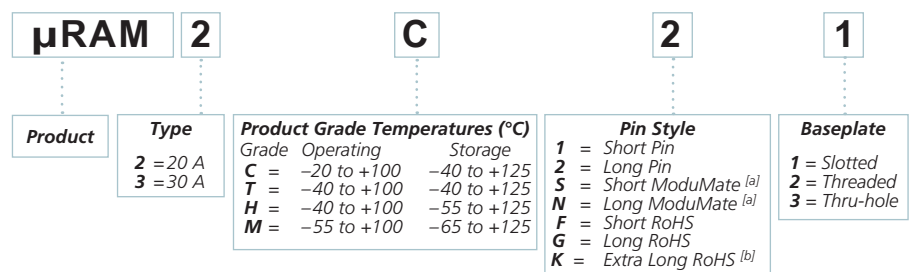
µRAM 2 C 2 1

Product

Type
2 = 20 A
3 = 30 A

Product Grade Temperatures (°C)

| Grade | Operating | Storage |
|---|---|---|
| C = | –20 to +100 | –40 to +125 |
| T = | –40 to +100 | –40 to +125 |
| H = | –40 to +100 | –55 to +125 |
| M = | –55 to +100 | –65 to +125 |

Pin Style
1 = Short Pin
2 = Long Pin
S = Short ModuMate [a]
N = Long ModuMate [a]
F = Short RoHS
G = Long RoHS
K = Extra Long RoHS [b]

Baseplate
1 = Slotted
2 = Threaded
3 = Thru-hole